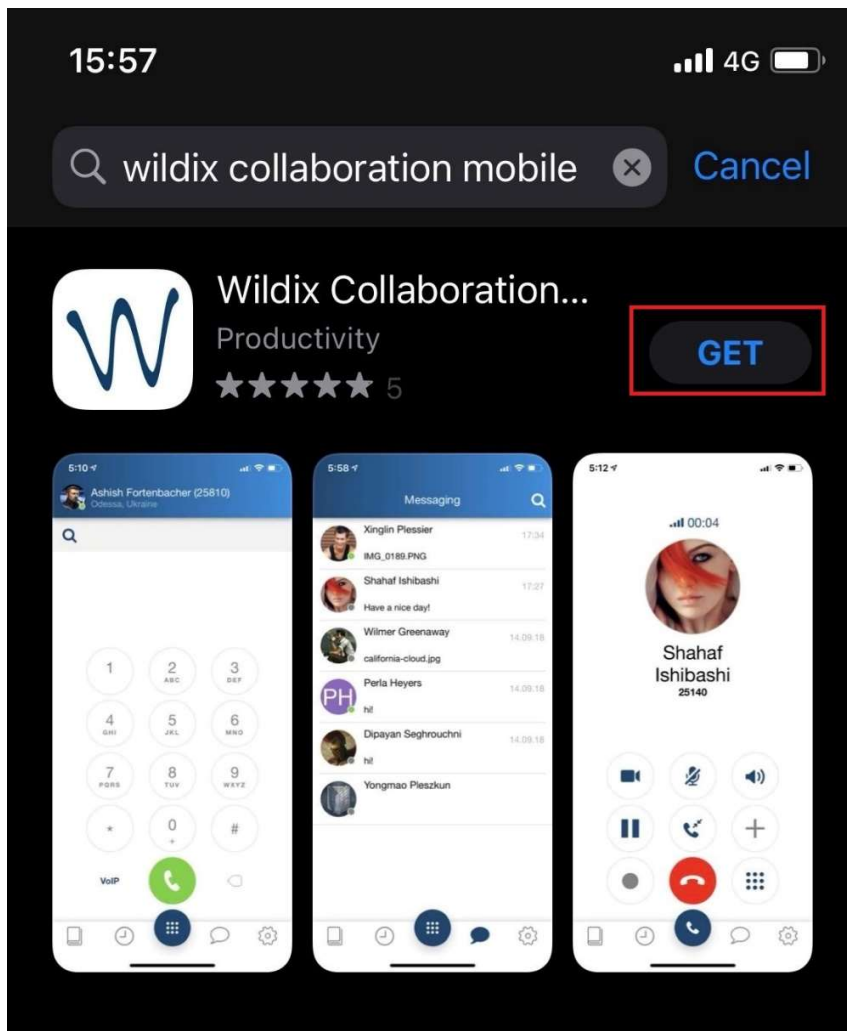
15:57

4G

wildix collaboration mobile

Cancel

Wildix Collaboration...

Productivity

★★★★★ 5

GET

5:10

Ashish Fortenbacher (25810)

Odessa, Ukraine

1

2 ABC

3 DEF

4 GHI

5 JKL

6 MNO

7 PQRS

8 TUV

9 WXYZ

*

0 +

#

VoIP

5:58

Messaging

Xinglin Plessier

17:34

IMG_0189.PNG

Shahaf Ishibashi

17:27

Have a nice day!

Wilmer Greenaway

14.09.18

california-cloud.jpg

PH

Perla Heyers

14.09.18

hi!

Dipayan Seghrouchni

14.09.18

hi!

Yongmao Pleszkun

5:12

00:04

Shahaf Ishibashi

25140